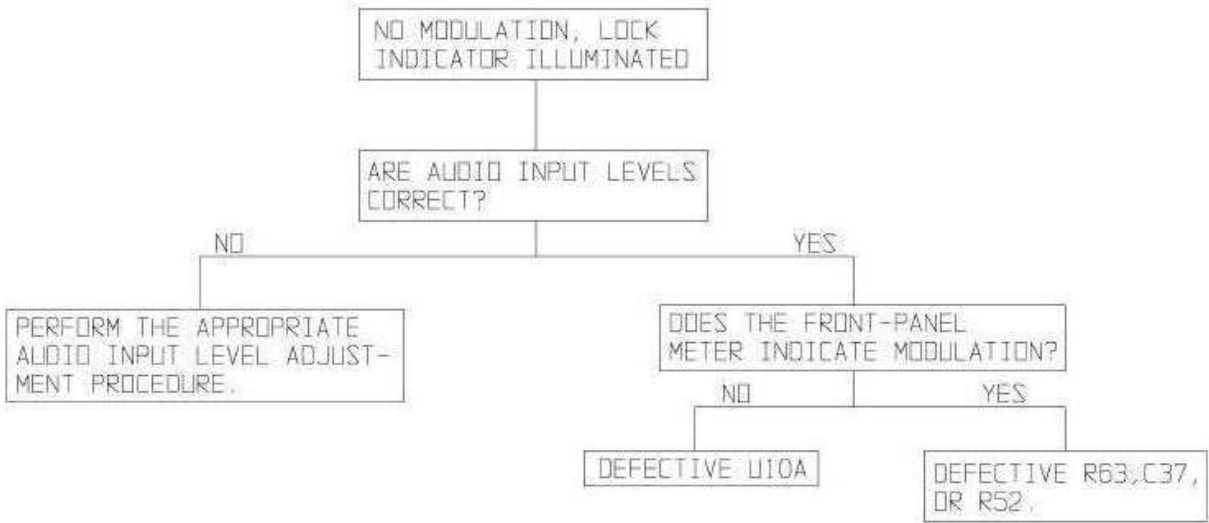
NO MODULATION, LOCK INDICATOR ILLUMINATED

ARE AUDIO INPUT LEVELS CORRECT?

NO

YES

PERFORM THE APPROPRIATE AUDIO INPUT LEVEL ADJUSTMENT PROCEDURE.

DOES THE FRONT-PANEL METER INDICATE MODULATION?

NO

YES

DEFECTIVE U10A

DEFECTIVE R63,C37, OR R52.